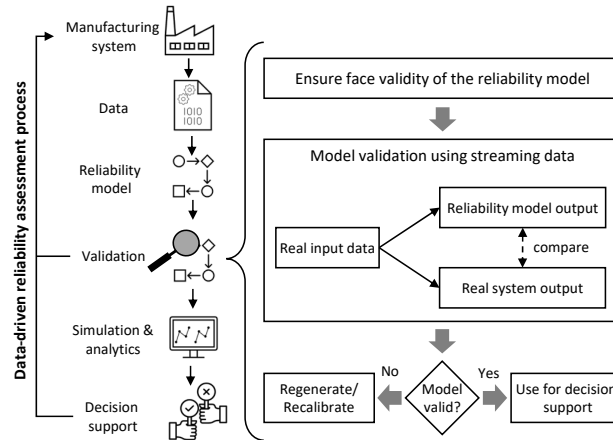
Data-driven reliability assessment process

Manufacturing system

Data

1010
1010

Reliability model

Validation

Simulation & analytics

Decision support

Ensure face validity of the reliability model

Model validation using streaming data

Real input data

Reliability model output

compare

Real system output

No

Yes

Regenerate/ Recalibrate

Model valid?

Use for decision support